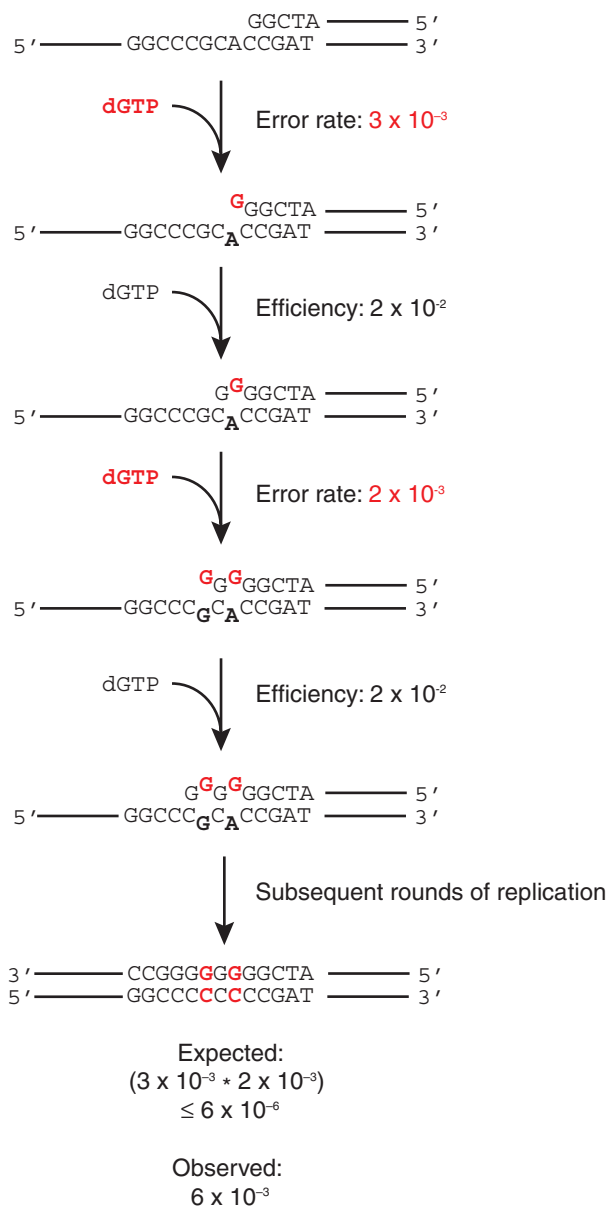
GGCTA 5′
5′ GGCCCGCACCGAT 3′

dGTP

Error rate: $3 \times 10^{-3}$

GGGCTA 5′
5′ GGCCCGCACCGAT 3′

dGTP

Efficiency: $2 \times 10^{-2}$

GGGGCTA 5′
5′ GGCCCGCACCGAT 3′

dGTP

Error rate: $2 \times 10^{-3}$

GGGGGCTA 5′
5′ GGCCCGCACCGAT 3′

dGTP

Efficiency: $2 \times 10^{-2}$

GGGGGGCTA 5′
5′ GGCCCGCACCGAT 3′

Subsequent rounds of replication

3′ CCGGGGGGGGCTA 5′
5′ GGCCCCCCCCGAT 3′

Expected:
$(3 \times 10^{-3} * 2 \times 10^{-3})$
$\leq 6 \times 10^{-6}$

Observed:
$6 \times 10^{-3}$